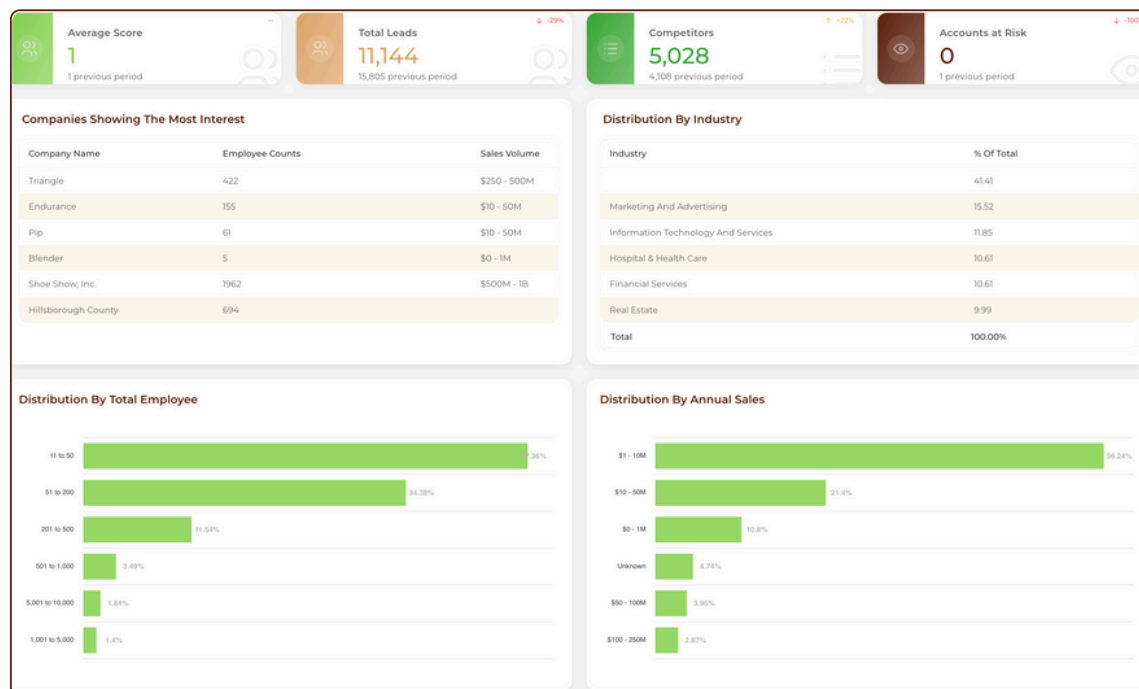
Average Score
1
1 previous period

Total Leads
↓ -29%
11,144
15,805 previous period

Competitors
↑ +22%
5,028
4,108 previous period

Accounts at Risk
↓ -100
0
1 previous period

Companies Showing The Most Interest

| Company Name | Employee Counts | Sales Volume |
|---|---|---|
| Triangle | 422 | \$250 - 500M |
| Endurance | 155 | \$10 - 50M |
| Pip | 61 | \$10 - 50M |
| Blender | 5 | \$0 - 1M |
| Shoe Show, Inc. | 1962 | \$500M - 1B |
| Hillsborough County | 694 | |

Distribution By Industry

| Industry | % Of Total |
|---|---|
| | 41.41 |
| Marketing And Advertising | 15.52 |
| Information Technology And Services | 11.85 |
| Hospital & Health Care | 10.61 |
| Financial Services | 10.61 |
| Real Estate | 9.99 |
| Total | 100.00% |

Distribution By Total Employee

11 to 50 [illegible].36%
51 to 200 34.38%
201 to 500 11.54%
501 to 1,000 3.49%
5,001 to 10,000 1.84%
1,001 to 5,000 1.4%

Distribution By Annual Sales

\$1 - 10M 56.24%
\$10 - 50M 21.4%
\$0 - 1M 10.8%
Unknown 4.74%
\$50 - 100M 3.95%
\$100 - 250M 2.87%